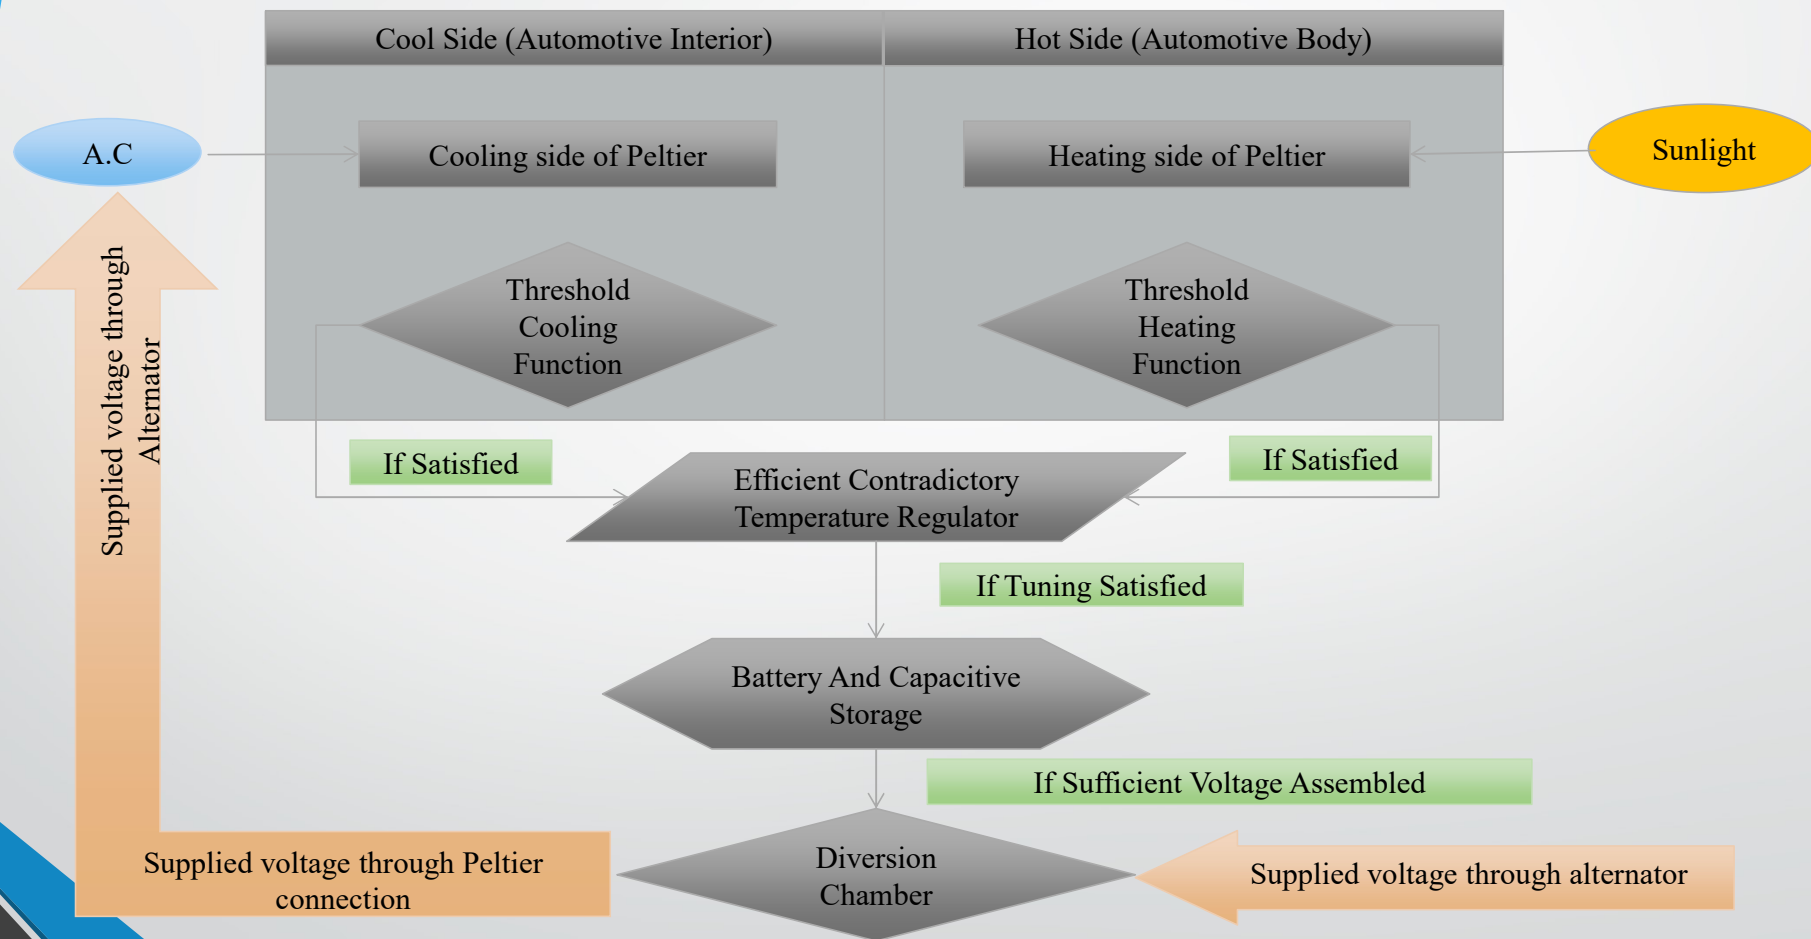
Cool Side (Automotive Interior)

Hot Side (Automotive Body)

A.C

Cooling side of Peltier

Heating side of Peltier

Sunlight

Threshold Cooling Function

Threshold Heating Function

Supplied voltage through Alternator

If Satisfied

If Satisfied

Efficient Contradictory Temperature Regulator

If Tuning Satisfied

Battery And Capacitive Storage

If Sufficient Voltage Assembled

Supplied voltage through Peltier connection

Diversion Chamber

Supplied voltage through alternator